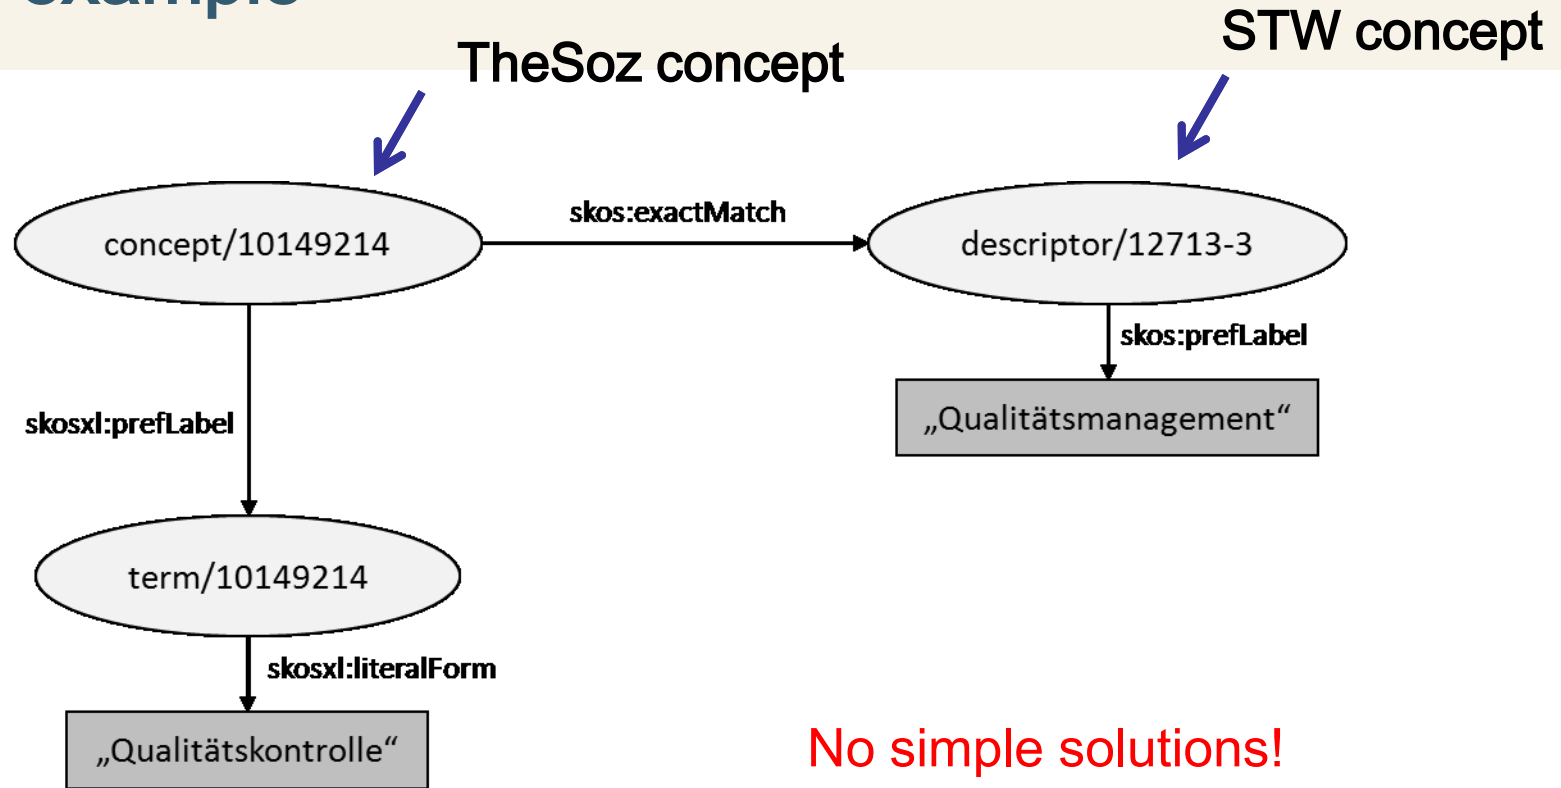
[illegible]

TheSoz concept

STW concept

concept/10149214

skos:exactMatch

descriptor/12713-3

skos:prefLabel

„Qualitätsmanagement“

skosxl:prefLabel

term/10149214

skosxl:literalForm

„Qualitätskontrolle“

No simple solutions!